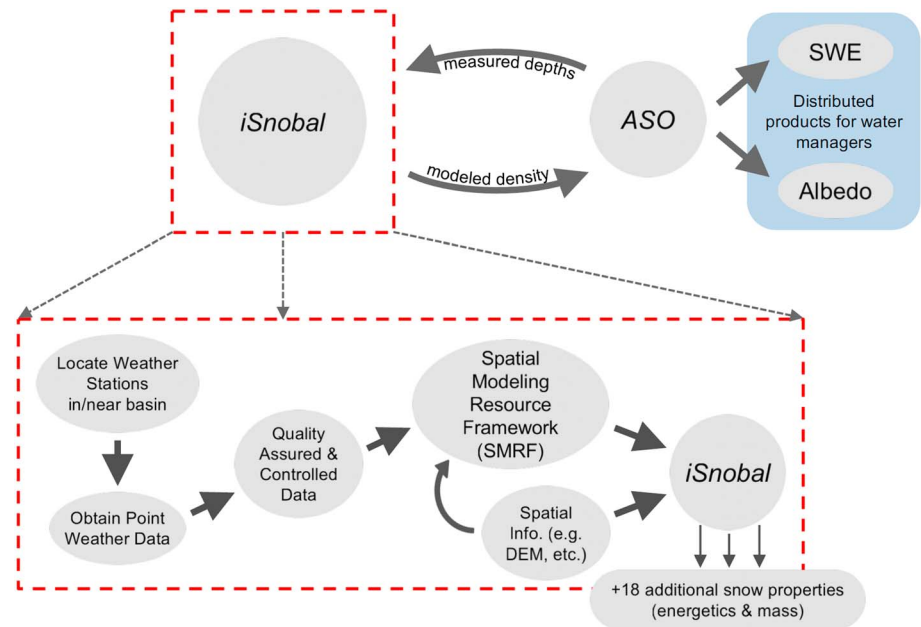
iSnobal

measured depths

modeled density

ASO

SWE

Distributed products for water managers

Albedo

Locate Weather Stations in/near basin

Obtain Point Weather Data

Quality Assured & Controlled Data

Spatial Modeling Resource Framework (SMRF)

Spatial Info. (e.g. DEM, etc.)

iSnobal

+18 additional snow properties (energetics & mass)